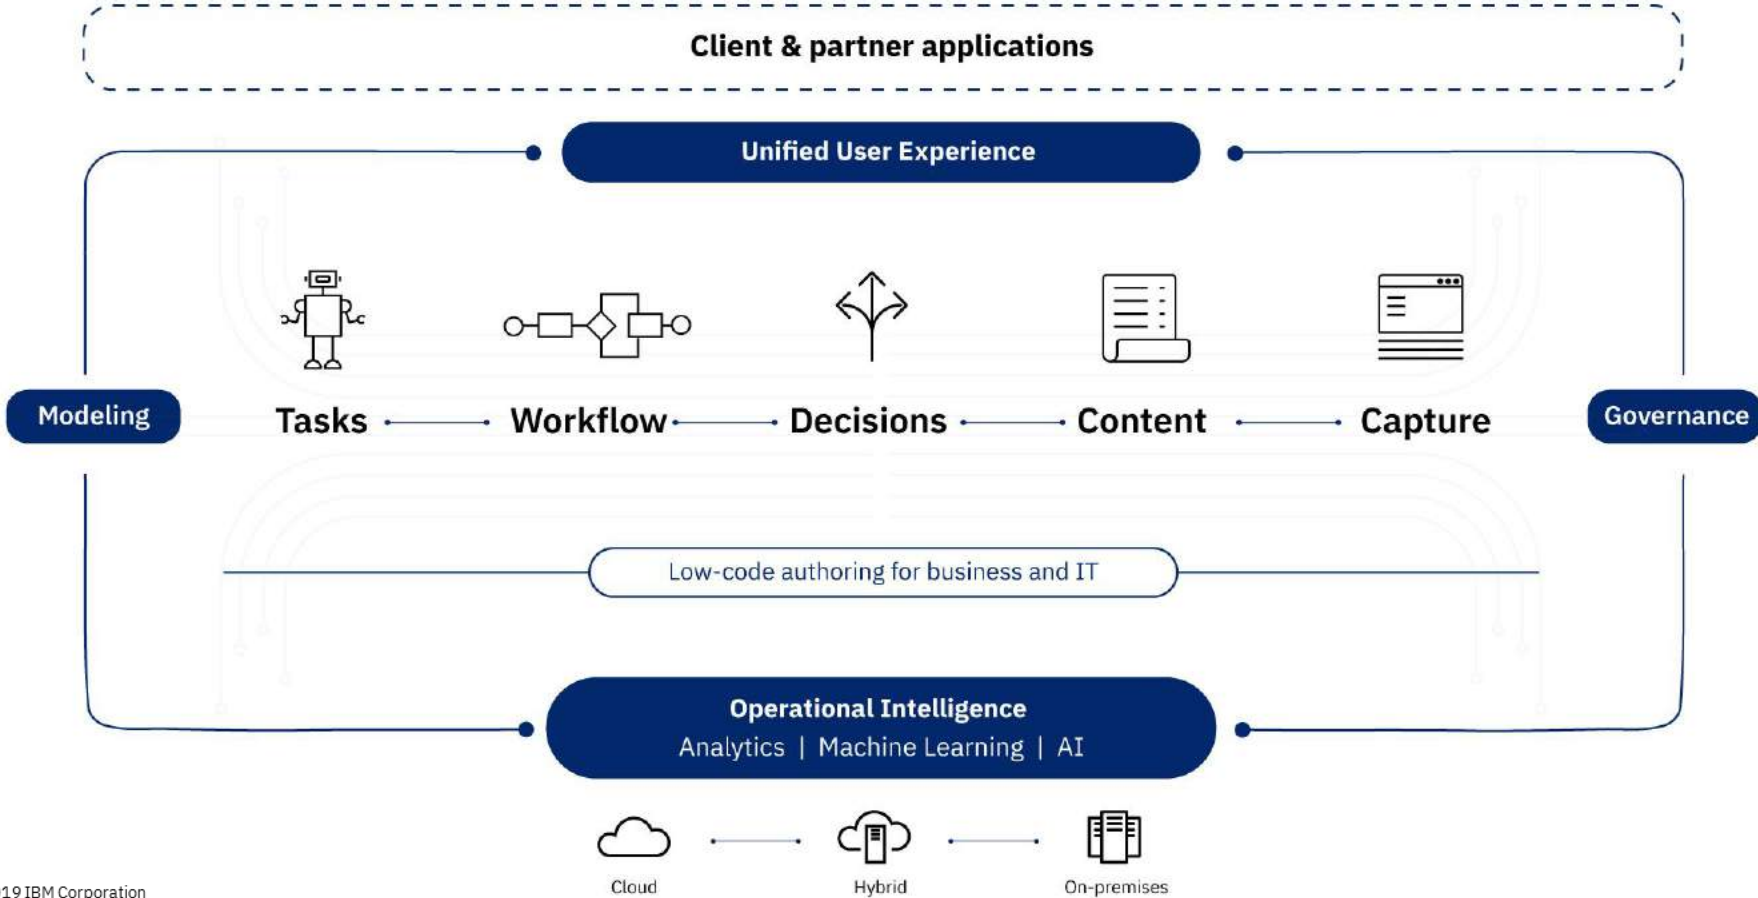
Client & partner applications

Unified User Experience

Modeling

Tasks

Workflow

Decisions

Content

Capture

Governance

Low-code authoring for business and IT

Operational Intelligence

Analytics | Machine Learning | AI

Cloud

Hybrid

On-premises

19 IBM Corporation